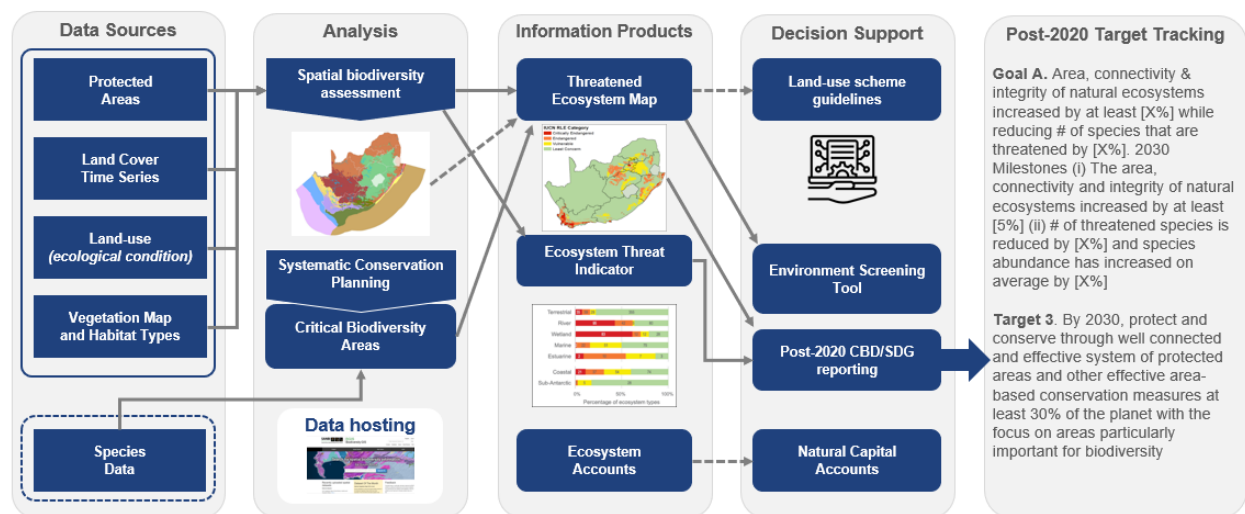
Data Sources

Protected Areas

Land Cover Time Series

Land-use (ecological condition)

Vegetation Map and Habitat Types

Species Data

Analysis

Spatial biodiversity assessment

Systematic Conservation Planning

Critical Biodiversity Areas

Data hosting

Information Products

Threatened Ecosystem Map

IUCN RLE Category
Critically Endangered
Endangered
Vulnerable
Least Concern

Ecosystem Threat Indicator

Terrestrial
River
Wetland
Marine
Estuarine
Coastal
Sub-Antarctic
0% 50% 100%
Percentage of ecosystem types

Ecosystem Accounts

Decision Support

Land-use scheme guidelines

Environment Screening Tool

Post-2020 CBD/SDG reporting

Natural Capital Accounts

Post-2020 Target Tracking

Goal A. Area, connectivity & integrity of natural ecosystems increased by at least [X%] while reducing # of species that are threatened by [X%]. 2030 Milestones (i) The area, connectivity and integrity of natural ecosystems increased by at least [5%] (ii) # of threatened species is reduced by [X%] and species abundance has increased on average by [X%]

Target 3. By 2030, protect and conserve through well connected and effective system of protected areas and other effective area-based conservation measures at least 30% of the planet with the focus on areas particularly important for biodiversity